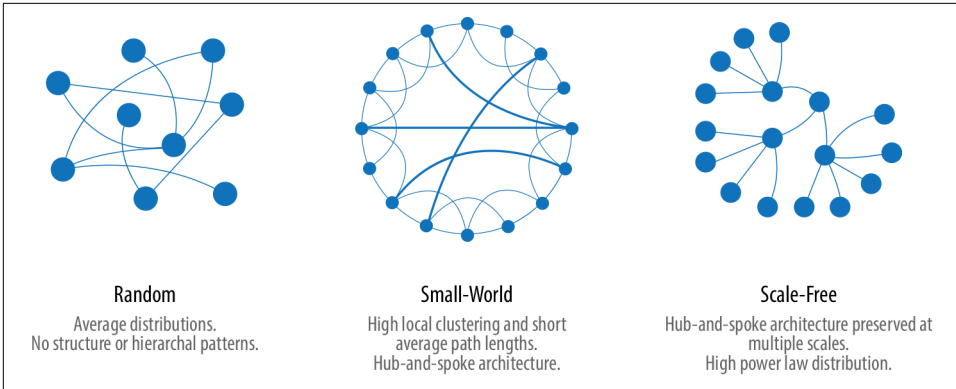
Random

Average distributions.
No structure or hierarchal patterns.

Small-World

High local clustering and short average path lengths.
Hub-and-spoke architecture.

Scale-Free

Hub-and-spoke architecture preserved at multiple scales.
High power law distribution.